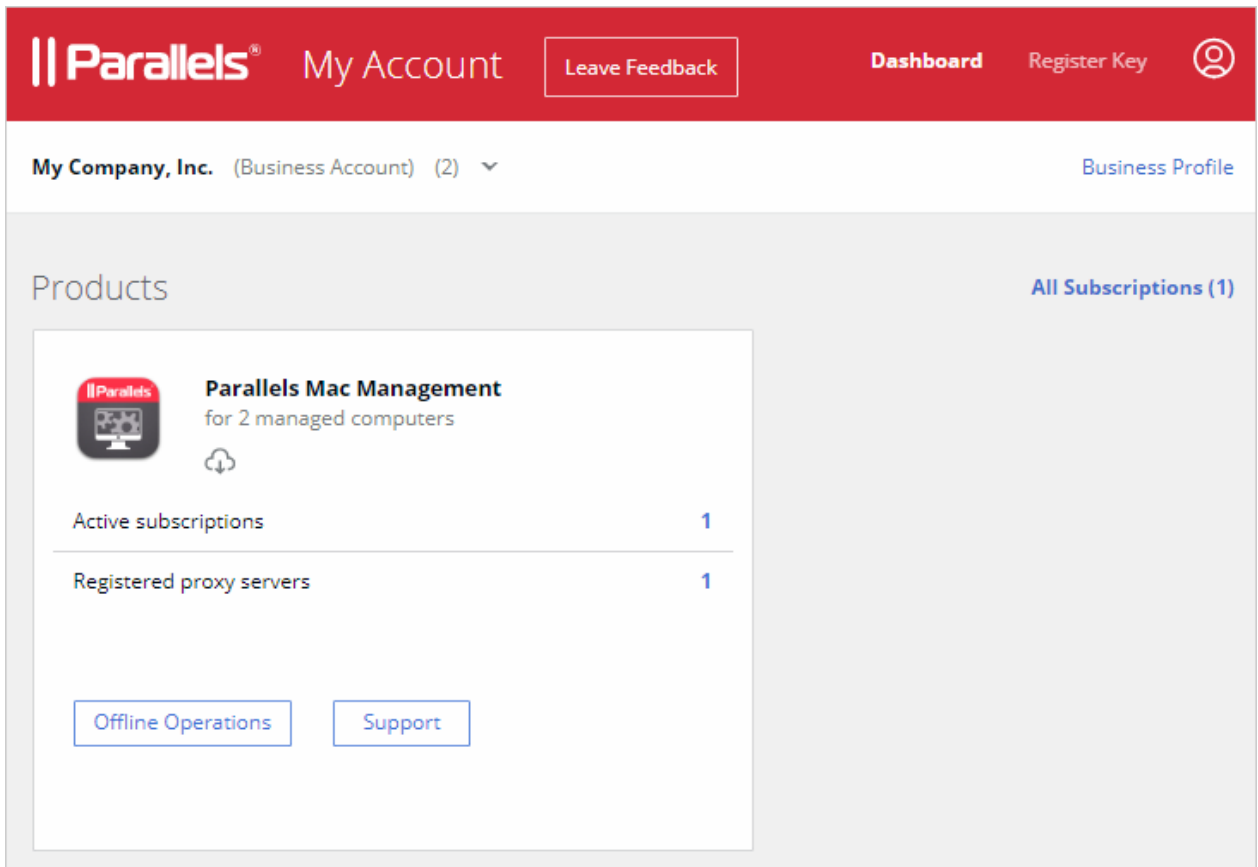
||Parallels® My Account Leave Feedback Dashboard Register Key

My Company, Inc. (Business Account) (2) Business Profile

Products All Subscriptions (1)

||Parallels

Parallels Mac Management
for 2 managed computers

Active subscriptions 1

Registered proxy servers 1

Offline Operations Support